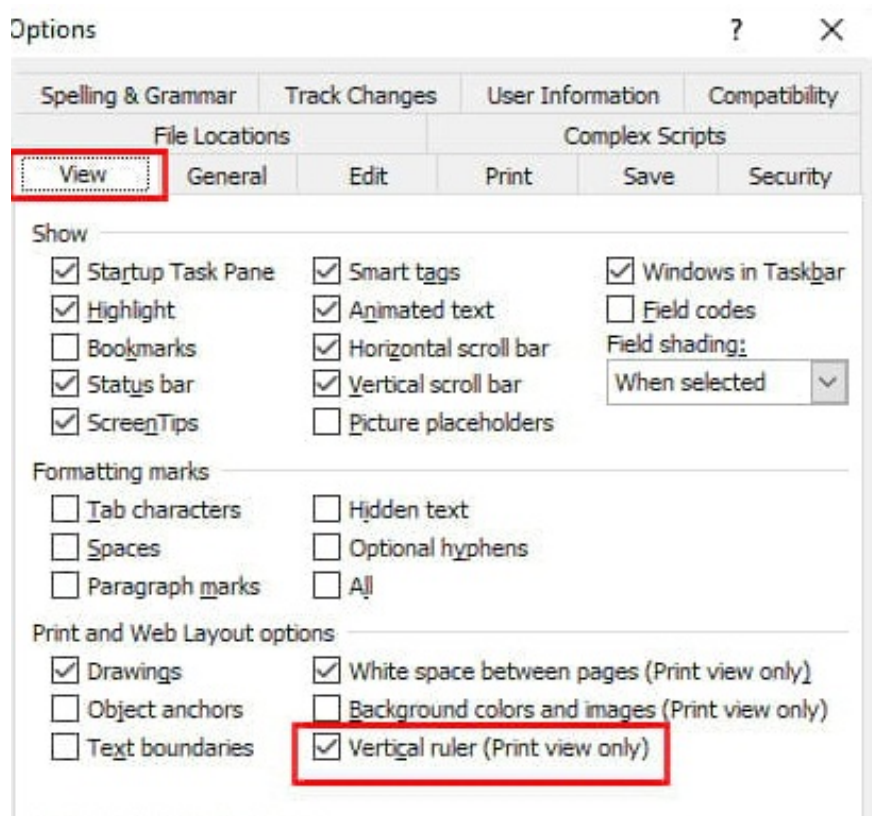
Options

?

X

Spelling & Grammar | Track Changes | User Information | Compatibility

File Locations | Complex Scripts

View | General | Edit | Print | Save | Security

Show

Startup Task Pane
Highlight
Bookmarks
Status bar
ScreenTips

Smart tags
Animated text
Horizontal scroll bar
Vertical scroll bar
Picture placeholders

Windows in Taskbar
Field codes
Field shading:
When selected

Formatting marks

Tab characters
Spaces
Paragraph marks

Hidden text
Optional hyphens
All

Print and Web Layout options

Drawings
Object anchors
Text boundaries

White space between pages (Print view only)
Background colors and images (Print view only)
Vertical ruler (Print view only)